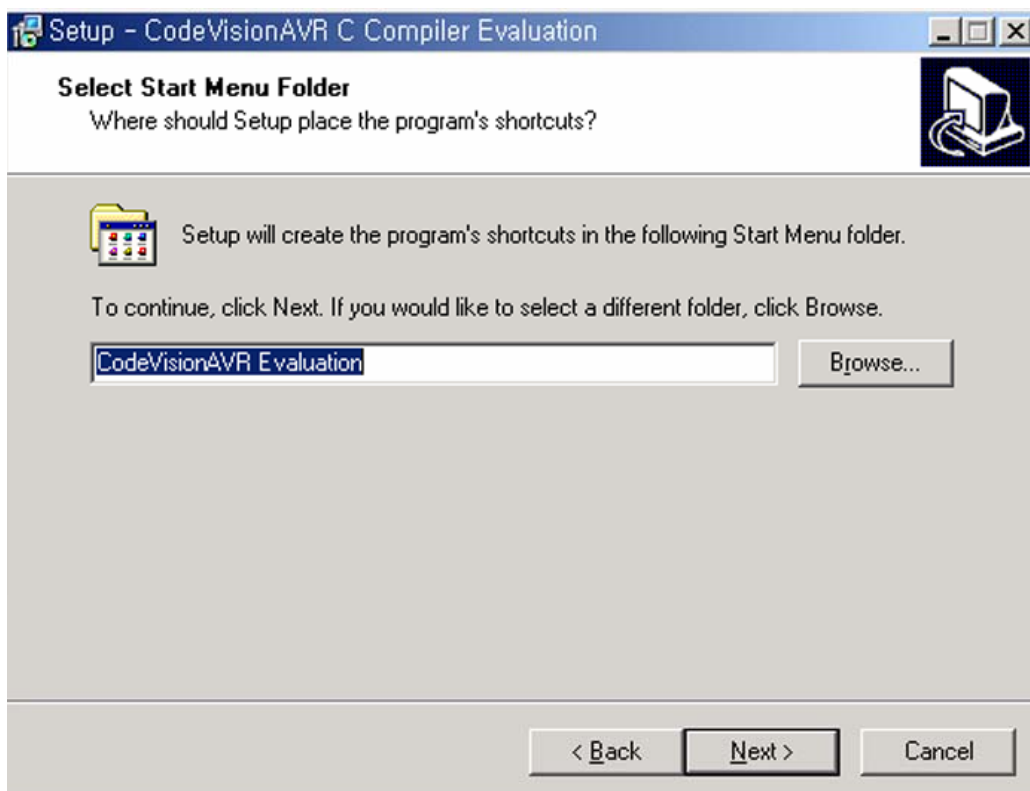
Setup - CodeVisionAVR C Compiler Evaluation

Select Start Menu Folder
Where should Setup place the program's shortcuts?

Setup will create the program's shortcuts in the following Start Menu folder.

To continue, click Next. If you would like to select a different folder, click Browse.

CodeVisionAVR Evaluation

Browse...

< Back

Next >

Cancel